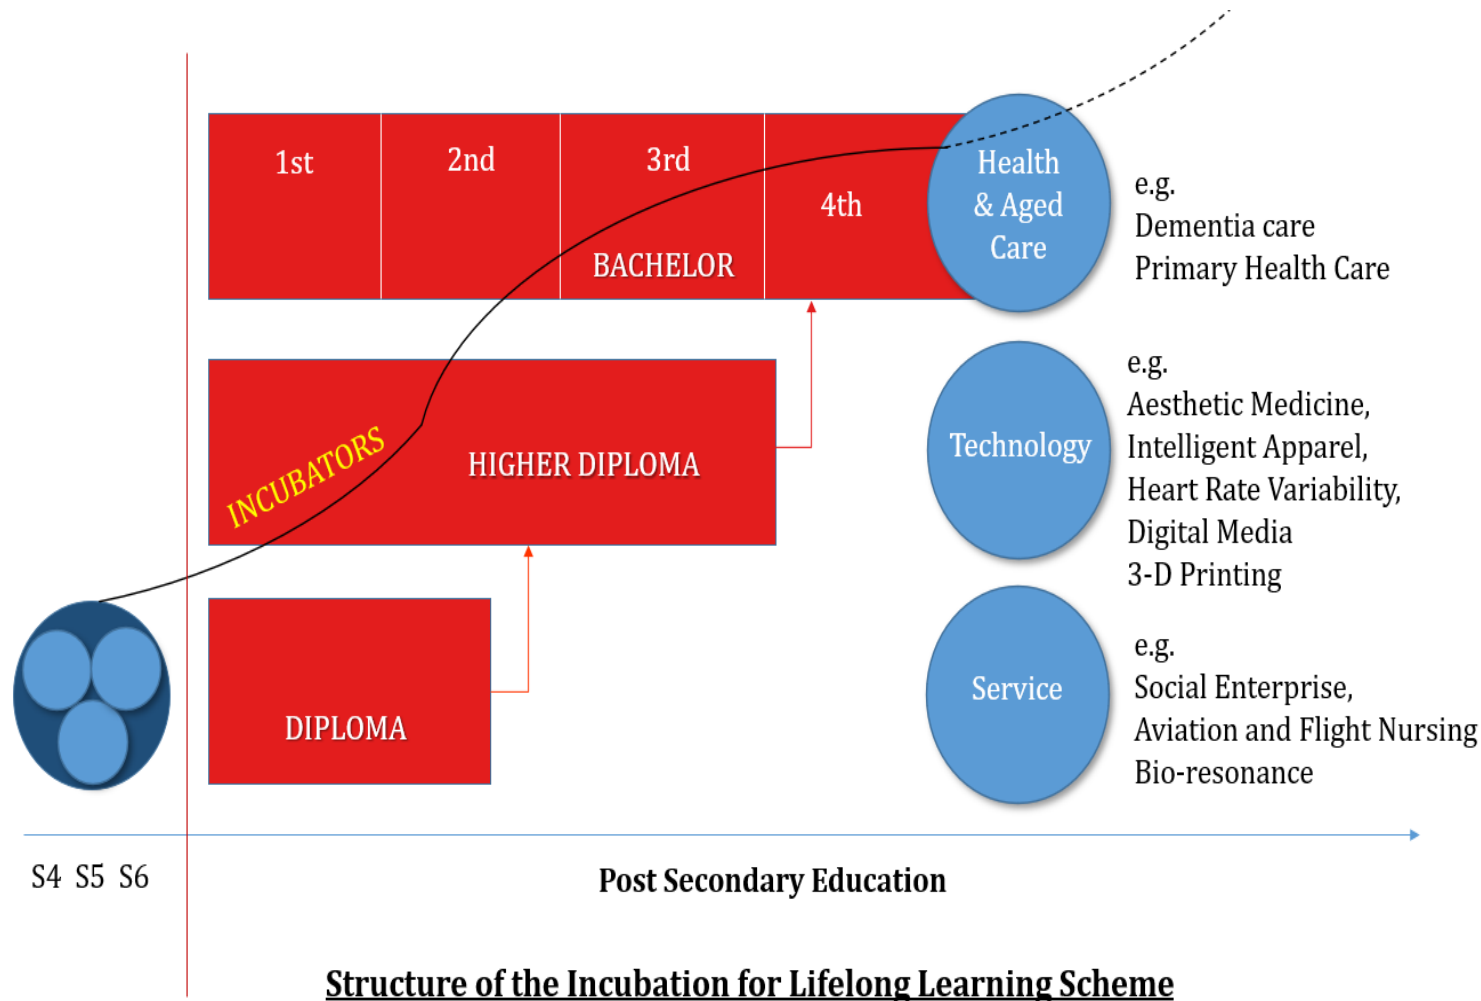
1st

2nd

3rd

4th

BACHELOR

Health & Aged Care

e.g.
Dementia care
Primary Health Care

HIGHER DIPLOMA

INCUBATORS

Technology

e.g.
Aesthetic Medicine,
Intelligent Apparel,
Heart Rate Variability,
Digital Media
3-D Printing

DIPLOMA

Service

e.g.
Social Enterprise,
Aviation and Flight Nursing
Bio-resonance

S4 S5 S6

Post Secondary Education

Structure of the Incubation for Lifelong Learning Scheme